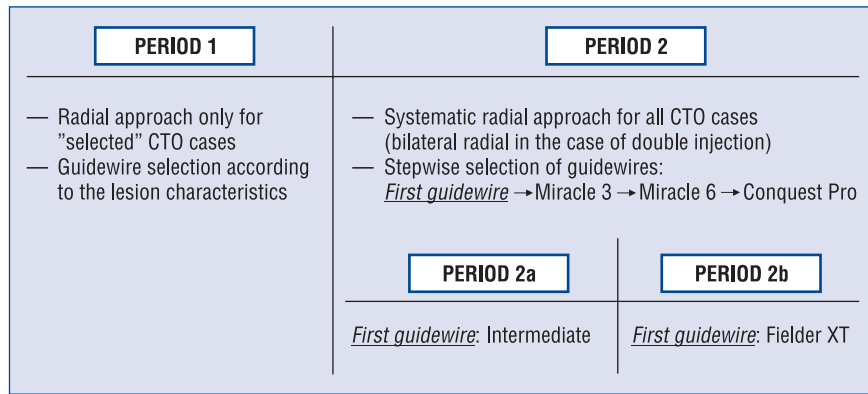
PERIOD 1

— Radial approach only for "selected" CTO cases
— Guidewire selection according to the lesion characteristics

PERIOD 2

— Systematic radial approach for all CTO cases (bilateral radial in the case of double injection)
— Stepwise selection of guidewires:
First guidewire → Miracle 3 → Miracle 6 → Conquest Pro

PERIOD 2a

First guidewire: Intermediate

PERIOD 2b

First guidewire: Fielder XT